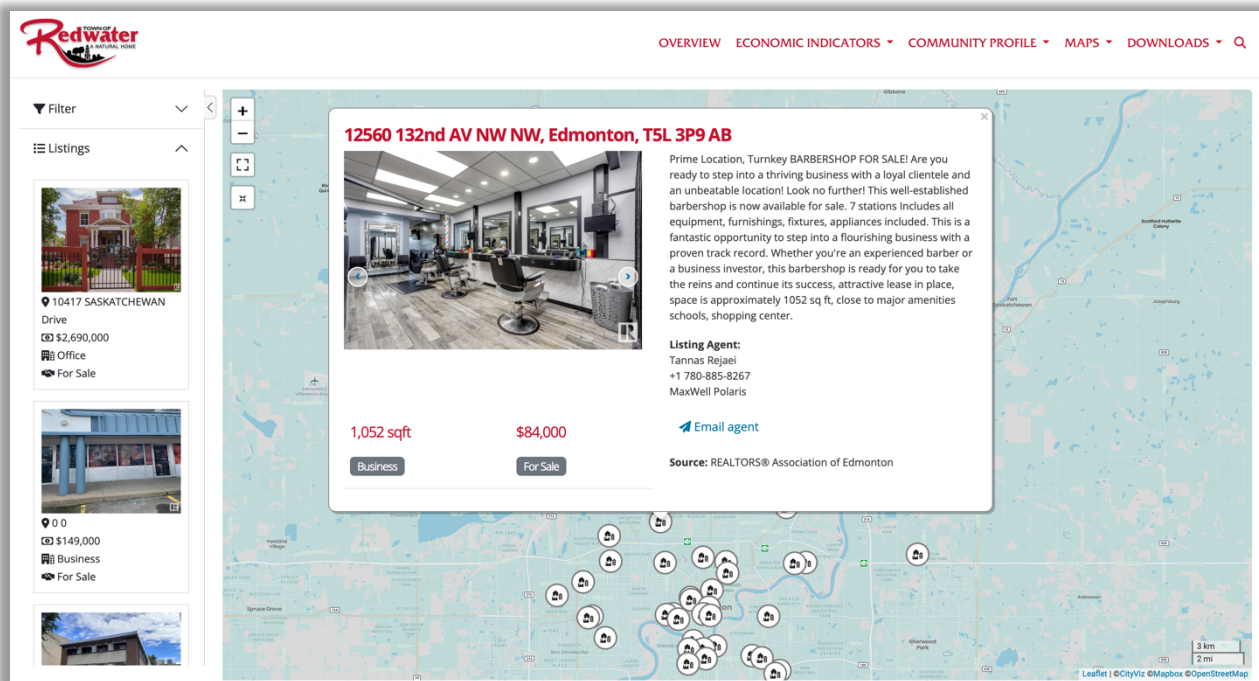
TOWN OF Redwater A NATURAL HOME

OVERVIEW ECONOMIC INDICATORS COMMUNITY PROFILE MAPS DOWNLOADS

Filter

Listings

10417 SASKATCHEWAN Drive
$2,690,000
Office
For Sale

0 0
$149,000
Business
For Sale

+
−

12560 132nd AV NW NW, Edmonton, T5L 3P9 AB

Prime Location, Turnkey BARBERSHOP FOR SALE! Are you ready to step into a thriving business with a loyal clientele and an unbeatable location! Look no further! This well-established barbershop is now available for sale. 7 stations Includes all equipment, furnishings, fixtures, appliances included. This is a fantastic opportunity to step into a flourishing business with a proven track record. Whether you're an experienced barber or a business investor, this barbershop is ready for you to take the reins and continue its success, attractive lease in place, space is approximately 1052 sq ft, close to major amenities schools, shopping center.

Listing Agent:
Tannas Rejaei
+1 780-885-8267
MaxWell Polaris

1,052 sqft
$84,000
Business
For Sale

Email agent

Source: REALTORS® Association of Edmonton

Gibbons
Scotford Hutterite Colony
Fort Saskatchewan
Josephburg
Spruce Grove
Sherwood Park
Ardrossan
3 km
2 mi
Leaflet | ©CityViz ©Mapbox ©OpenStreetMap